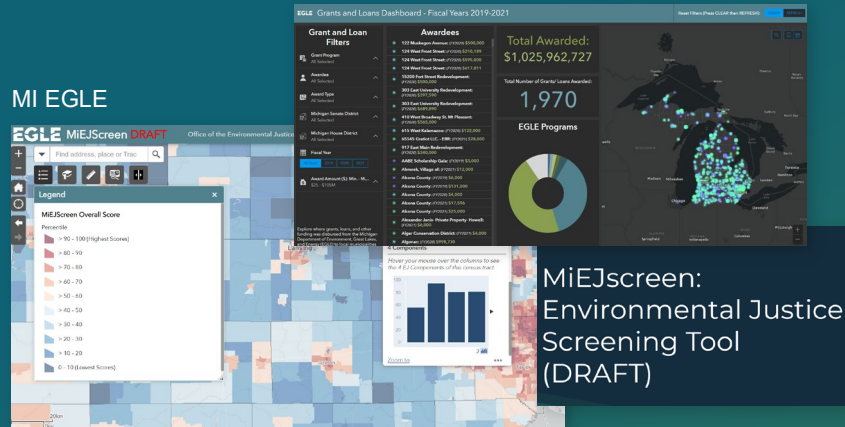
MI EGLE

EGLE Grants and Loans Dashboard - Fiscal Years 2019-2021

Grant and Loan Filters

Grant Program
All Selected

Awardee
All Selected

Award Type
All Selected

Michigan Senate District
All Selected

Michigan House District
All Selected

Fiscal Year

Award Amount ($) Min - M...
$25 - $105M

Awardees

122 Muskegon Avenue: (FY2020) $300,000
124 West Front Street: (FY2019) $318,189
124 West Front Street: (FY2020) $595,000
124 West Front Street: (FY2021) $617,811
15200 Fort Street Redevelopment: (FY2020) $300,000
303 East University Redevelopment: (FY2020) $797,590
303 East University Redevelopment: (FY2020) $689,890
410 West Broadway St. Mt Pleasant: (FY2020) $345,000
415 West Kalamazoo: (FY2020) $122,000
AGSAS Coeler LLC - EMR: (FY2020) $28,000
917 East Main Redevelopment: (FY2020) $390,000
AABE Scholarship Gala: (FY2019) $5,000
Alcona County: (FY2019) $6,000
Alcona County: (FY2020) $131,200
Alcona County: (FY2020) $4,300
Alcona County: (FY2020) $17,596
Alcona County: (FY2021) $21,009
Alexander Janis- Private Property- Howell: (FY2021) $6,000
Alger Conservation District: (FY2021) $4,000
Algonac: (FY2020) $998,730

Total Awarded:
$1,025,962,727

Total Number of Grants/ Loans Awarded:
1,970

EGLE Programs

EGLE MiEJScreen DRAFT Office of the Environmental Justice

Find address, place or Trac

Legend

MiEJScreen Overall Score

Percentile

> 90 - 100 (Highest Scores)
> 80 - 90
> 70 - 80
> 60 - 70
> 50 - 60
> 40 - 50
> 30 - 40
> 20 - 30
> 10 - 20
0 - 10 (Lowest Scores)

4 Components

Hover your mouse over the columns to see the # EJ Components of this census tract

Zoom to

MiEJscreen: Environmental Justice Screening Tool (DRAFT)